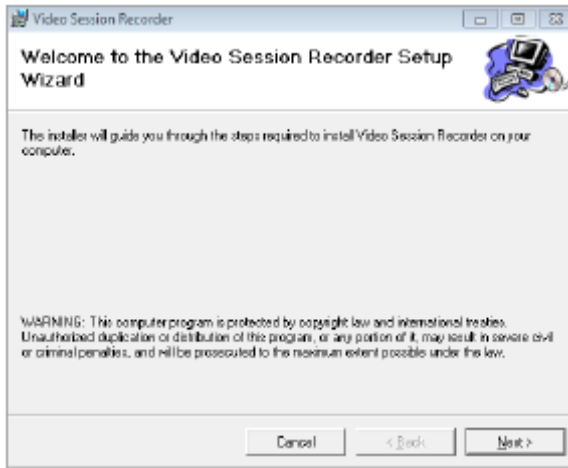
Video Session Recorder

Welcome to the Video Session Recorder Setup Wizard

The installer will guide you through the steps required to install Video Session Recorder on your computer.

WARNING: This computer program is protected by copyright law and international treaties. Unauthorized duplication or distribution of this program, or any portion of it, may result in severe civil or criminal penalties, and will be prosecuted to the maximum extent possible under the law.

Cancel
< Back
Next >